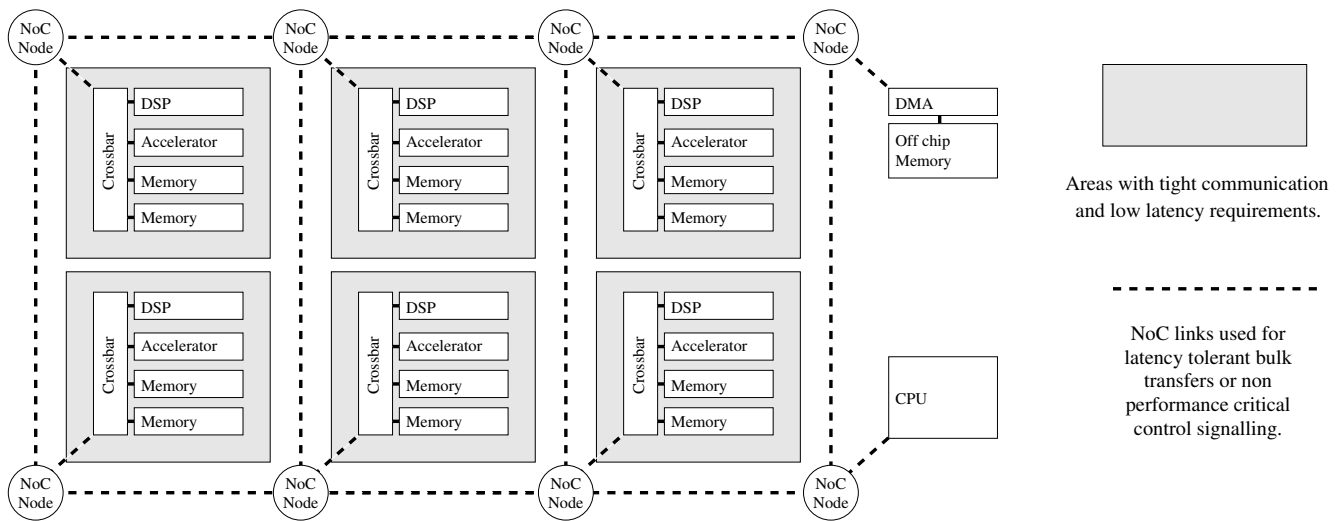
NoC Node

NoC Node

NoC Node

NoC Node

Crossbar
DSP
Accelerator
Memory
Memory

Crossbar
DSP
Accelerator
Memory
Memory

Crossbar
DSP
Accelerator
Memory
Memory

DMA
Off chip Memory

Areas with tight communication and low latency requirements.

Crossbar
DSP
Accelerator
Memory
Memory

Crossbar
DSP
Accelerator
Memory
Memory

Crossbar
DSP
Accelerator
Memory
Memory

NoC links used for latency tolerant bulk transfers or non performance critical control signalling.

CPU

NoC Node

NoC Node

NoC Node

NoC Node